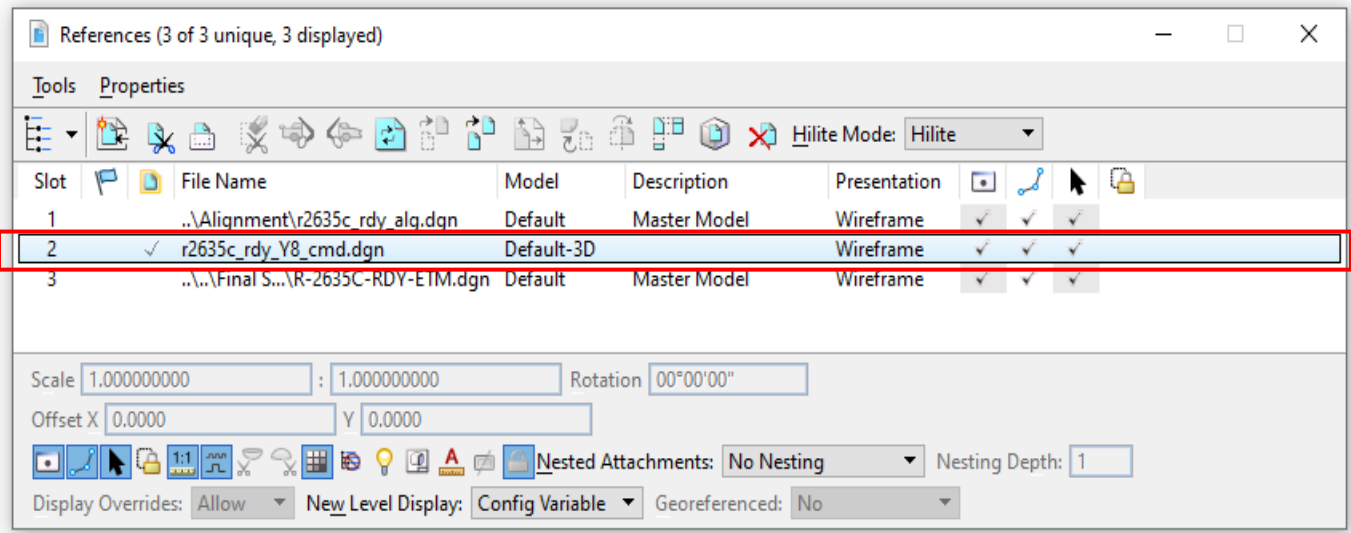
References (3 of 3 unique, 3 displayed)

Tools Properties

Hilite Mode: Hilite

| Slot | | | File Name | Model | Description | Presentation | | | | |
|---|---|---|---|---|---|---|---|---|---|---|
| 1 | | | ..\Alignment\r2635c_rdy_alg.dgn | Default | Master Model | Wireframe | ✓ | ✓ | ✓ | |
| 2 | | ✓ | r2635c_rdy_Y8_cmd.dgn | Default-3D | | Wireframe | ✓ | ✓ | ✓ | |
| 3 | | | ..\..\Final S...\R-2635C-RDY-ETM.dgn | Default | Master Model | Wireframe | ✓ | ✓ | ✓ | |

Scale 1.000000000 : 1.000000000 Rotation 00°00'00"

Offset X 0.0000 Y 0.0000

1:1 Nested Attachments: No Nesting Nesting Depth: 1

Display Overrides: Allow New Level Display: Config Variable Georeferenced: No